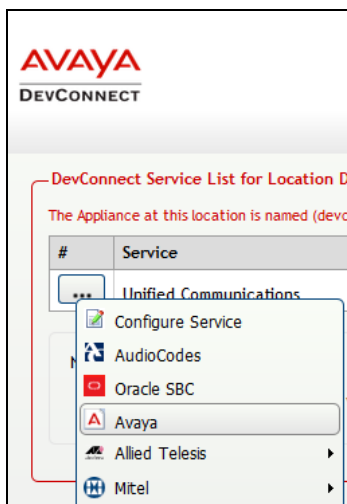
AVAYA
DEVCONNECT

DevConnect Service List for Location D

The Appliance at this location is named (devc

| # | Service |
|---|---|
| ... | Unified Communications |

N

Configure Service
AudioCodes
Oracle SBC
Avaya
Allied Telesis
Mitel